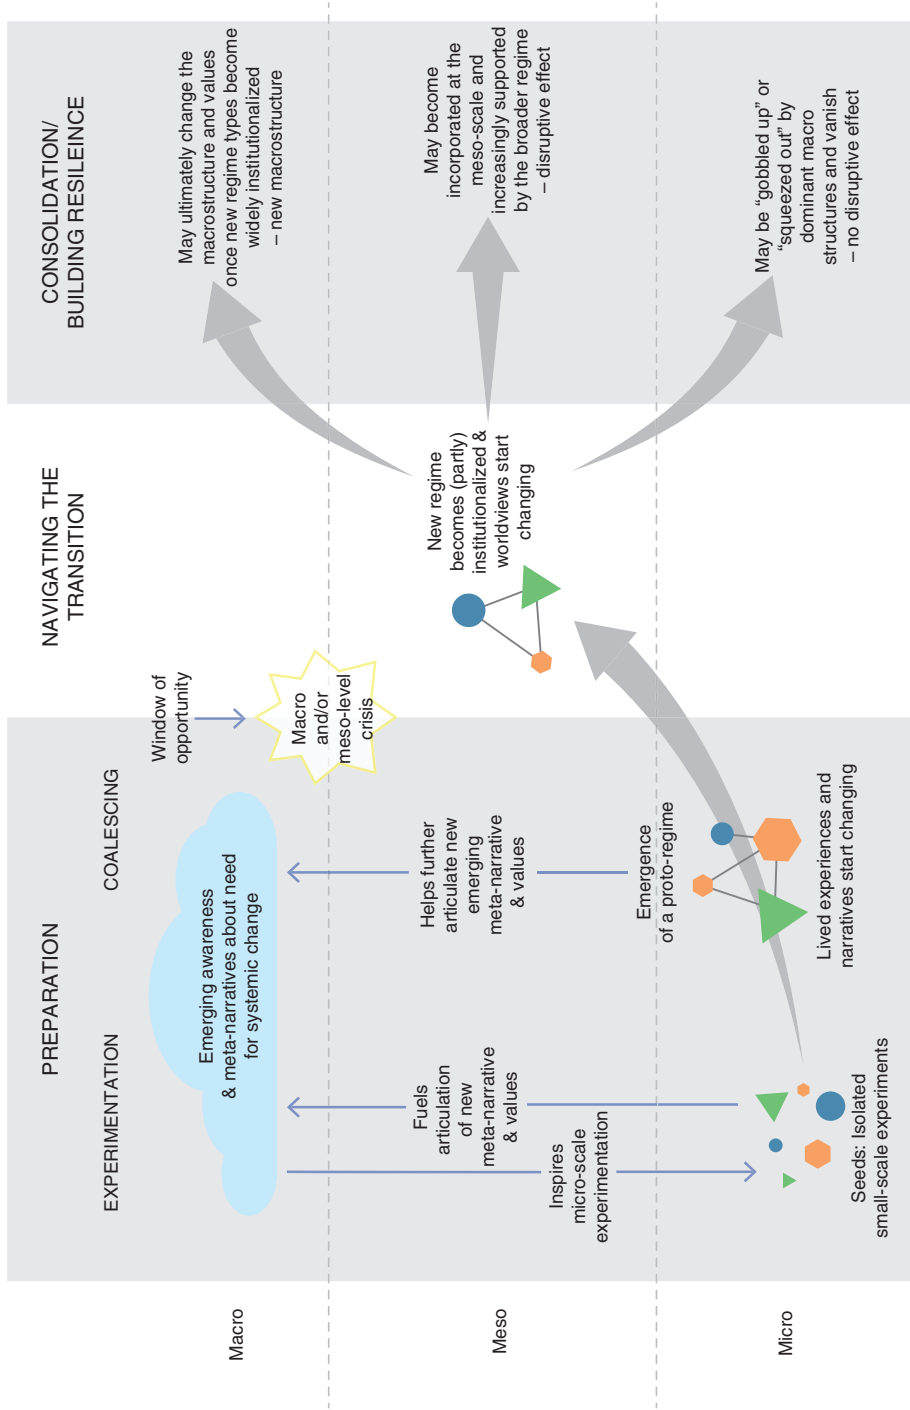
PREPARATION

EXPERIMENTATION

COALESCING

NAVIGATING THE TRANSITION

CONSOLIDATION/ BUILDING RESILEINCE

Macro

Meso

Micro

Emerging awareness & meta-narratives about need for systemic change

Window of opportunity

Macro and/or meso-level crisis

May ultimately change the macrostructure and values once new regime types become widely institutionalized – new macrostructure

Inspires micro-scale experimentation

Fuels articulation of new meta-narrative & values

Helps further articulate new emerging meta-narrative & values

New regime becomes (partly) institutionalized & worldviews start changing

May become incorporated at the meso-scale and increasingly supported by the broader regime – disruptive effect

Seeds: Isolated small-scale experiments

Emergence of a proto-regime

Lived experiences and narratives start changing

May be "gobbled up" or "squeezed out" by dominant macro structures and vanish – no disruptive effect